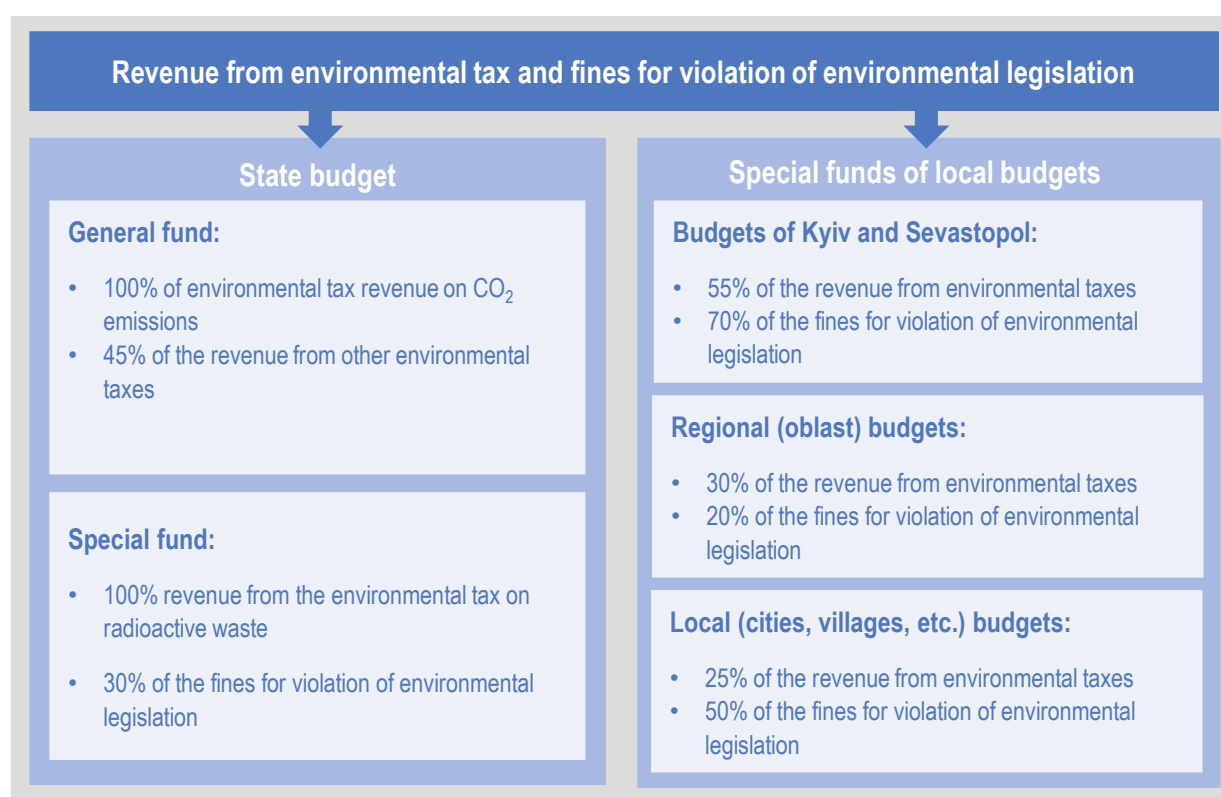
Revenue from environmental tax and fines for violation of environmental legislation

State budget

General fund:

- 100% of environmental tax revenue on $CO_2$ emissions
- 45% of the revenue from other environmental taxes

Special fund:

- 100% revenue from the environmental tax on radioactive waste
- 30% of the fines for violation of environmental legislation

Special funds of local budgets

Budgets of Kyiv and Sevastopol:

- 55% of the revenue from environmental taxes
- 70% of the fines for violation of environmental legislation

Regional (oblast) budgets:

- 30% of the revenue from environmental taxes
- 20% of the fines for violation of environmental legislation

Local (cities, villages, etc.) budgets:

- 25% of the revenue from environmental taxes
- 50% of the fines for violation of environmental legislation